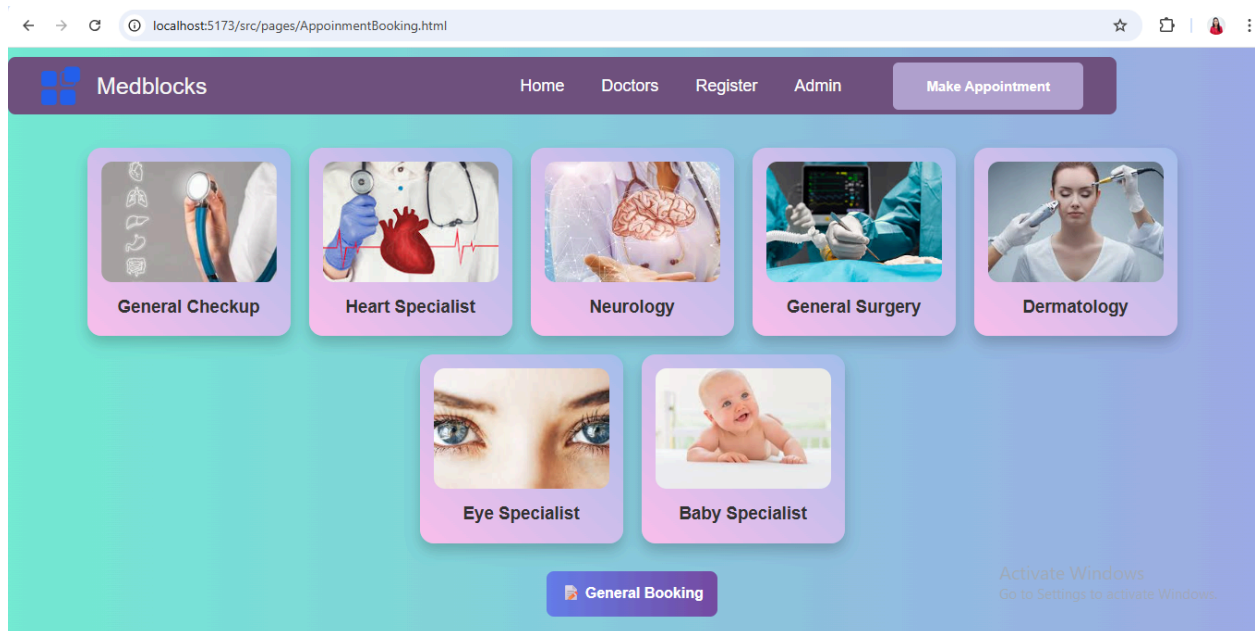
localhost:5173/src/pages/AppoinmentBooking.html

Medblocks

Home Doctors Register Admin

Make Appointment

General Checkup

Heart Specialist

Neurology

General Surgery

Dermatology

Eye Specialist

Baby Specialist

General Booking

Activate Windows
Go to Settings to activate Windows.